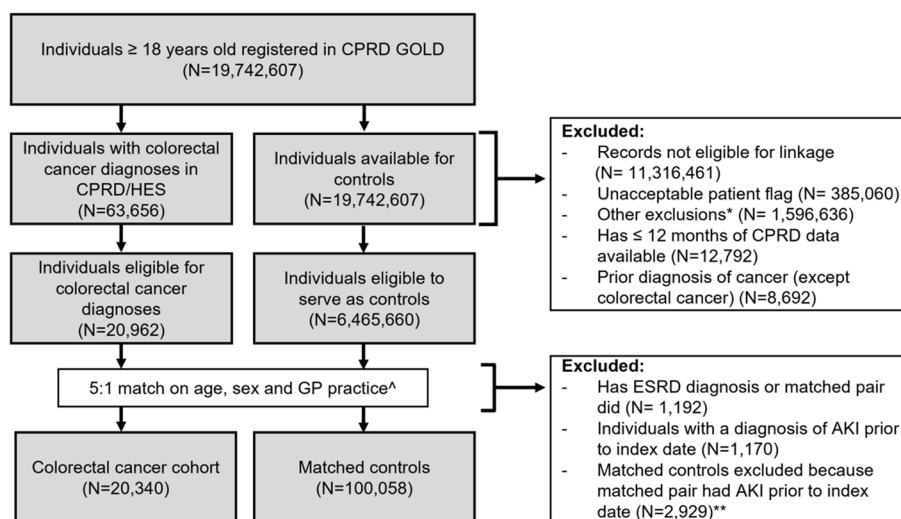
Individuals ≥ 18 years old registered in CPRD GOLD (N=19,742,607)

Individuals with colorectal cancer diagnoses in CPRD/HES (N=63,656)

Individuals available for controls (N=19,742,607)

Excluded:
- Records not eligible for linkage (N= 11,316,461)
- Unacceptable patient flag (N= 385,060)
- Other exclusions* (N= 1,596,636)
- Has ≤ 12 months of CPRD data available (N=12,792)
- Prior diagnosis of cancer (except colorectal cancer) (N=8,692)

Individuals eligible for colorectal cancer diagnoses (N=20,962)

Individuals eligible to serve as controls (N=6,465,660)

5:1 match on age, sex and GP practice^

Excluded:
- Has ESRD diagnosis or matched pair did (N= 1,192)
- Individuals with a diagnosis of AKI prior to index date (N=1,170)
- Matched controls excluded because matched pair had AKI prior to index date (N=2,929)**

Colorectal cancer cohort (N=20,340)

Matched controls (N=100,058)